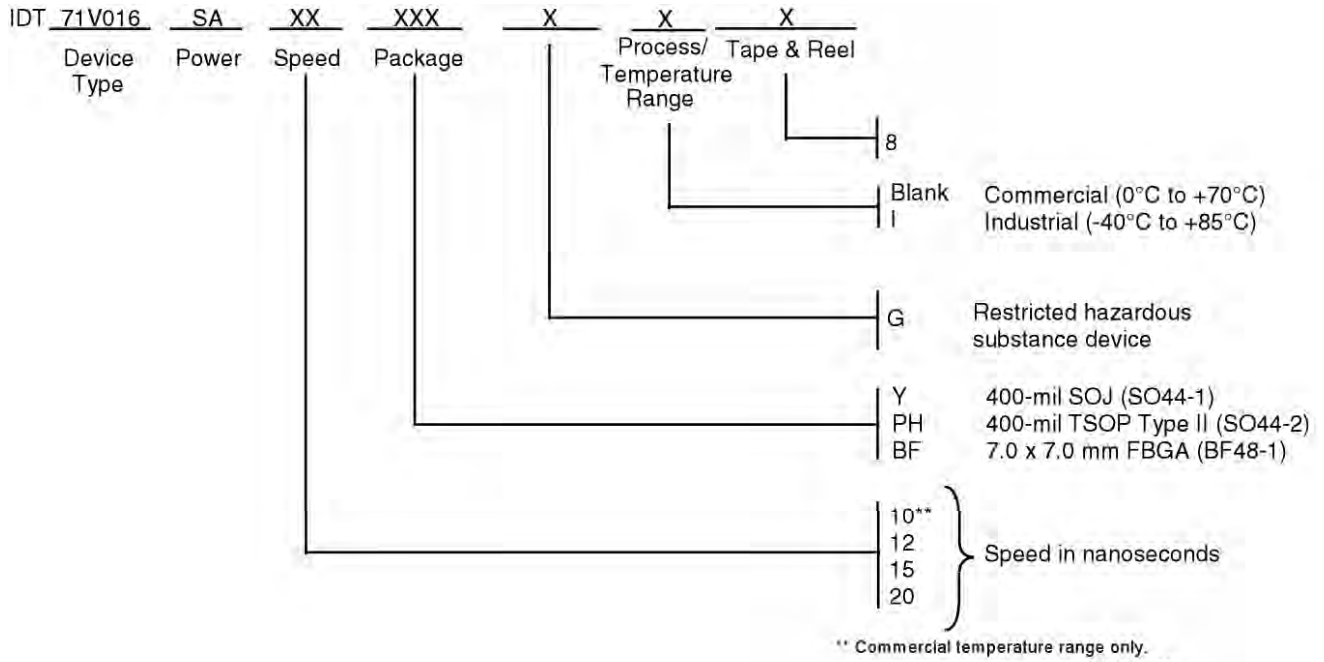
IDT 71V016 SA XX XXX X X X

Device Type | Power | Speed | Package | | Process/ Temperature Range | Tape & Reel

8

Blank Commercial (0°C to +70°C)
I Industrial (-40°C to +85°C)

G Restricted hazardous substance device

Y 400-mil SOJ (SO44-1)
PH 400-mil TSOP Type II (SO44-2)
BF 7.0 x 7.0 mm FBGA (BF48-1)

10**
12
15
20
Speed in nanoseconds

** Commercial temperature range only.